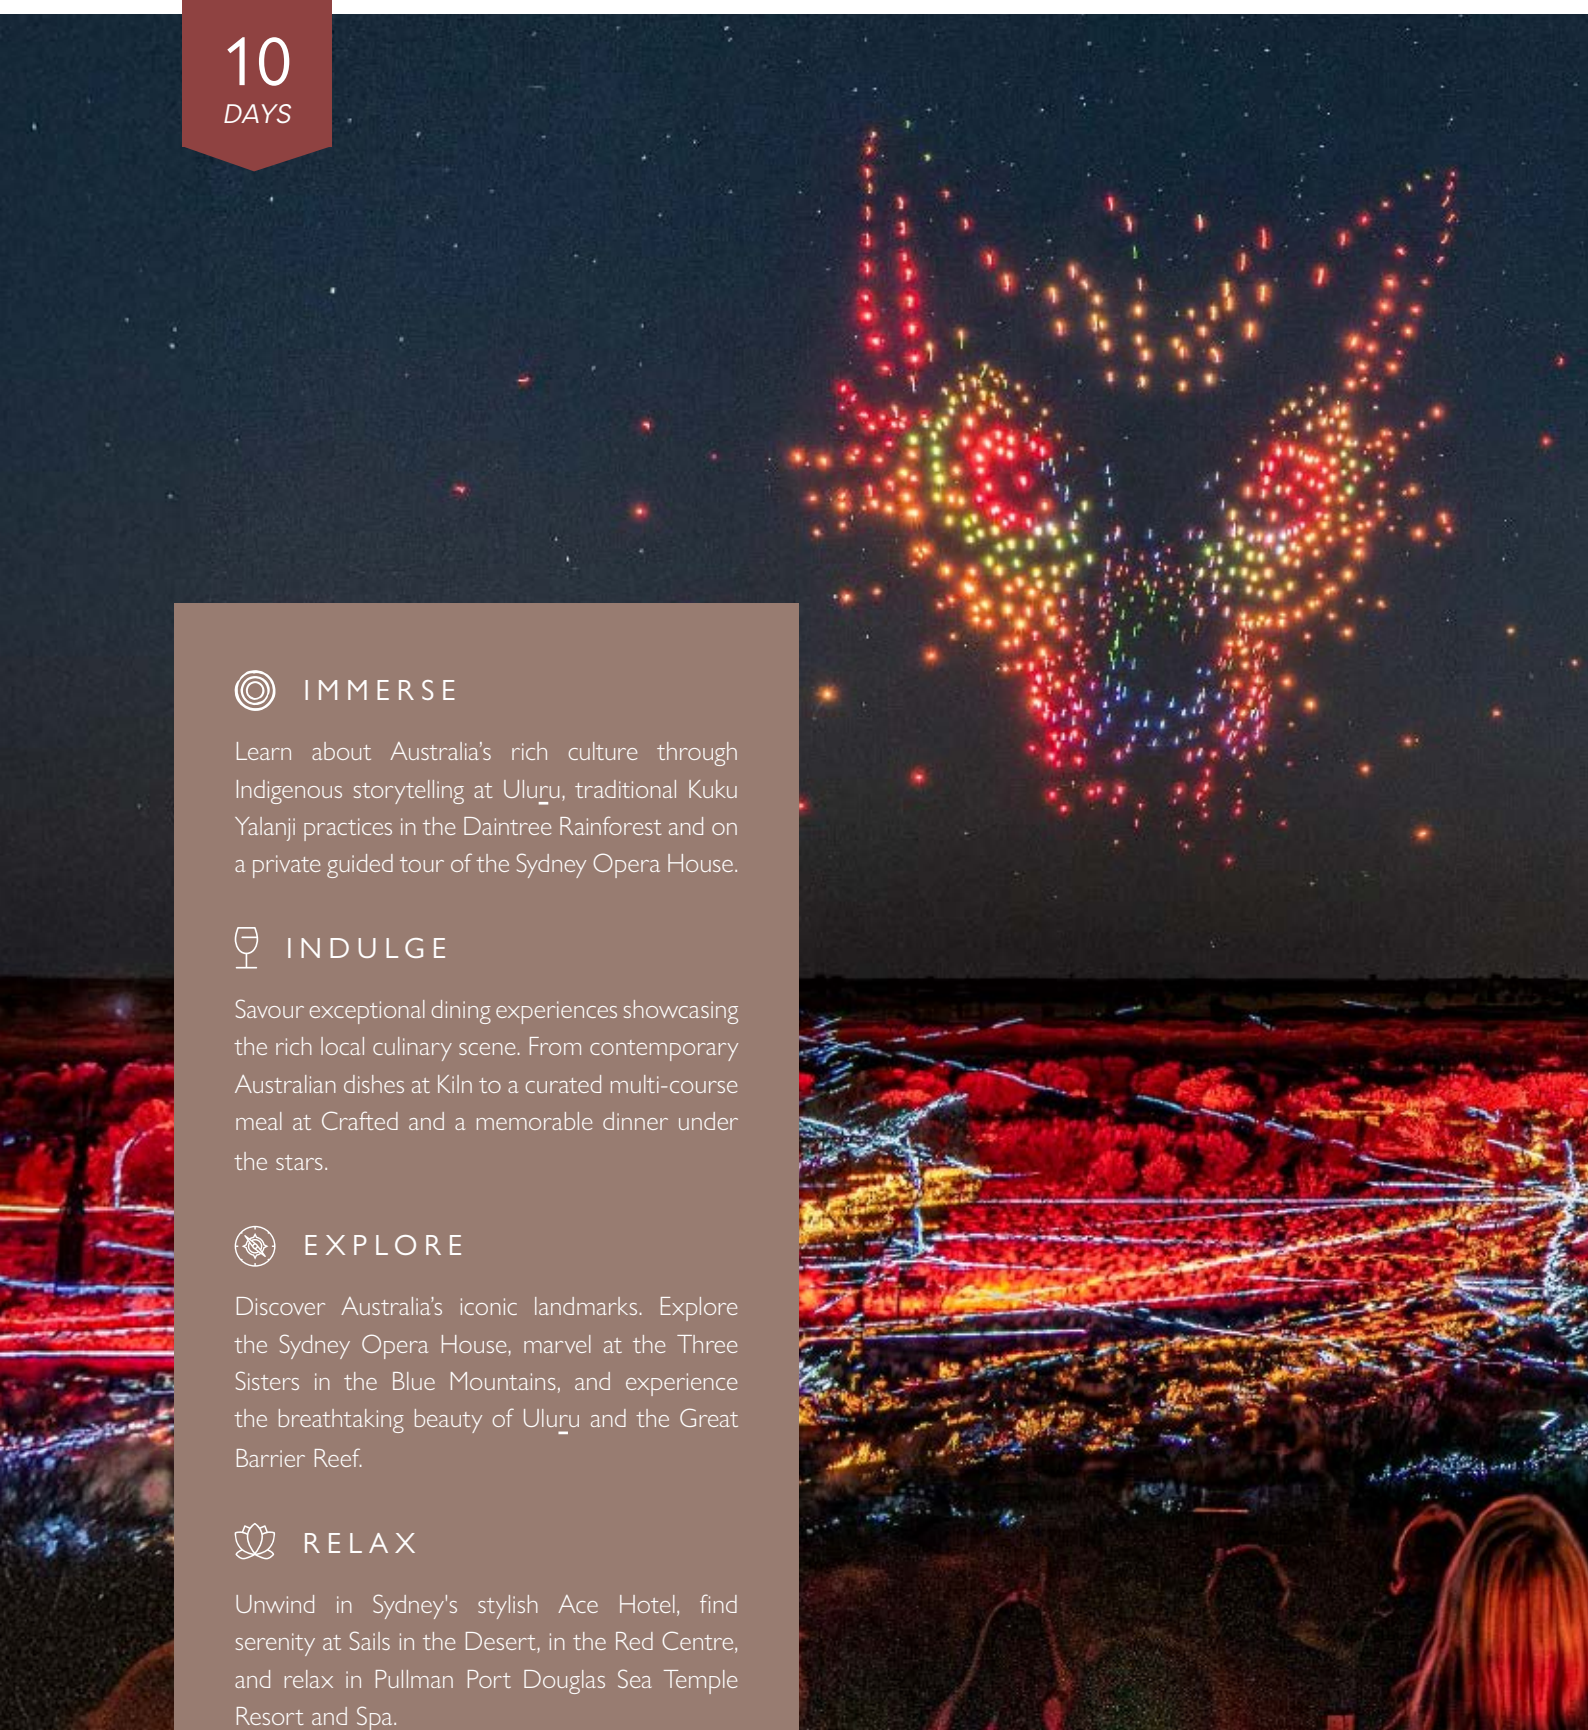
10
DAYS

IMMERSE

Learn about Australia's rich culture through Indigenous storytelling at Uluṟu, traditional Kuku Yalanji practices in the Daintree Rainforest and on a private guided tour of the Sydney Opera House.

INDULGE

Savour exceptional dining experiences showcasing the rich local culinary scene. From contemporary Australian dishes at Kiln to a curated multi-course meal at Crafted and a memorable dinner under the stars.

EXPLORE

Discover Australia's iconic landmarks. Explore the Sydney Opera House, marvel at the Three Sisters in the Blue Mountains, and experience the breathtaking beauty of Uluṟu and the Great Barrier Reef.

RELAX

Unwind in Sydney's stylish Ace Hotel, find serenity at Sails in the Desert, in the Red Centre, and relax in Pullman Port Douglas Sea Temple Resort and Spa.